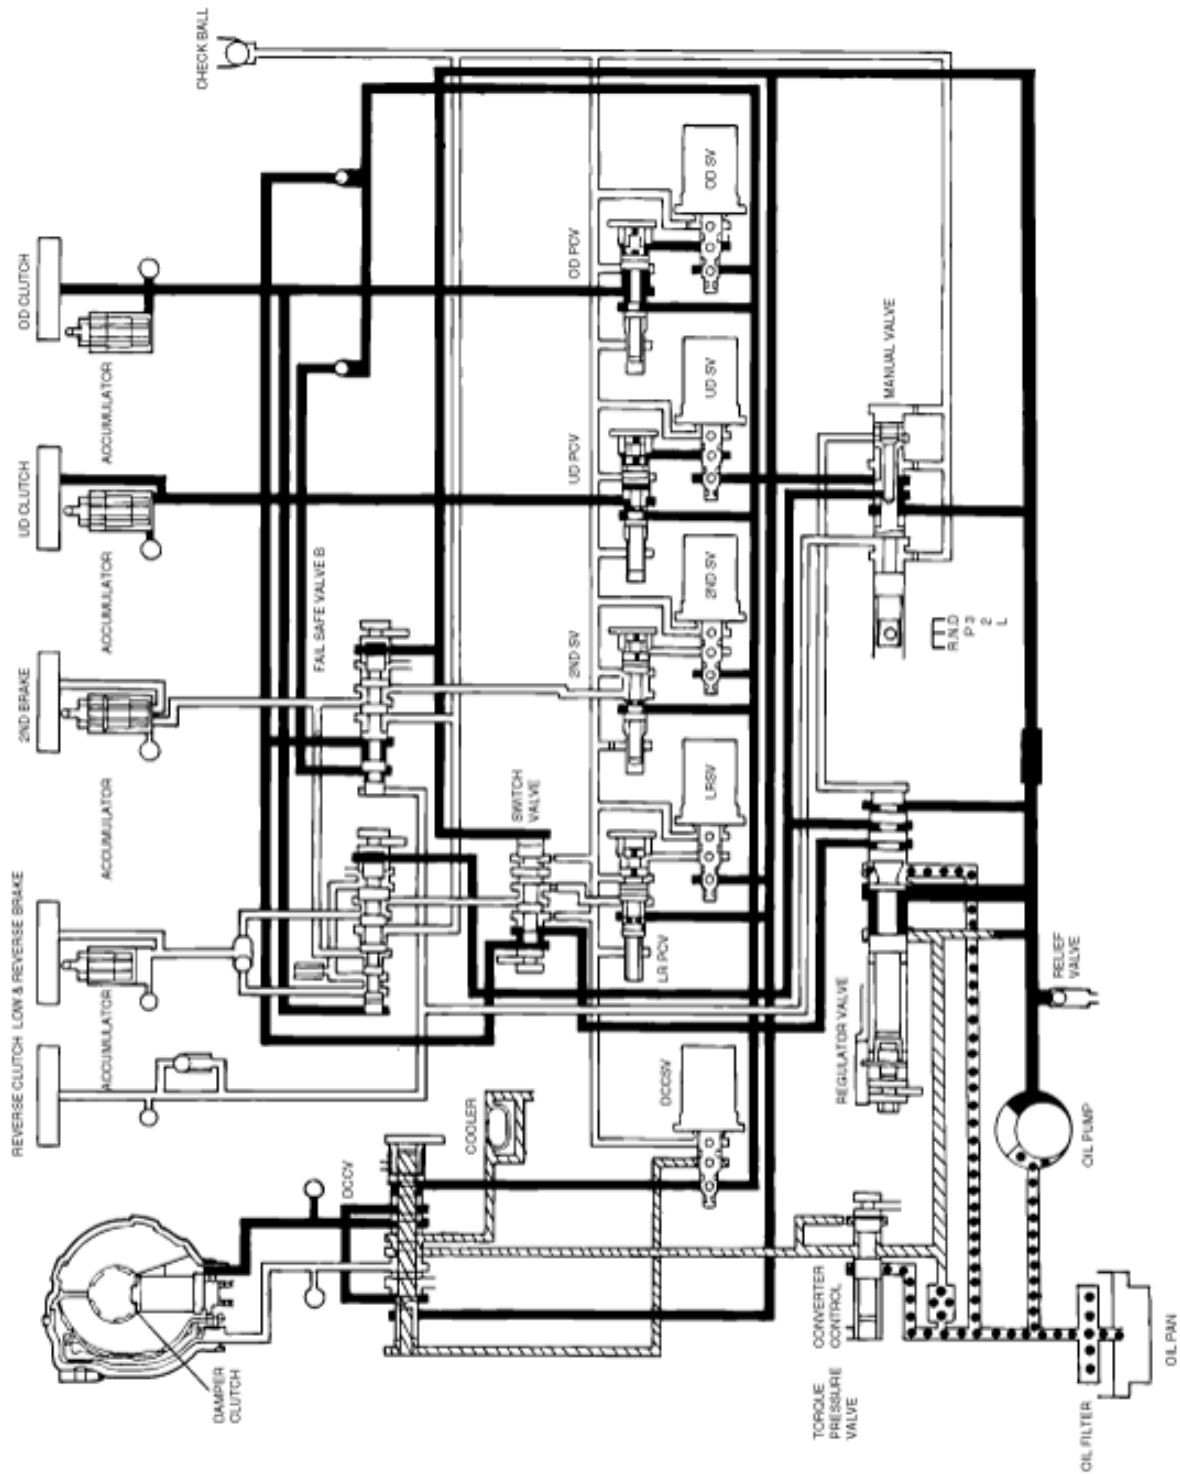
CHECK BALL
OD CLUTCH
ACCUMULATOR
UD CLUTCH
ACCUMULATOR
2ND BRAKE
ACCUMULATOR
REVERSE CLUTCH
LOW & REVERSE BRAKE
ACCUMULATOR
FAIL SAFE VALVE B
OD SV
OD PCV
UD SV
UD PCV
2ND SV
2ND SV
LRSV
SWITCH VALVE
LR PCV
DCCSV
MANUAL VALVE
R N D
P 3
2
L
REGULATOR VALVE
RELIEF VALVE
OIL PUMP
COOLER
DCCV
DAMPER CLUTCH
TORQUE CONVERTER PRESSURE CONTROL VALVE
OIL FILTER
OIL PAN